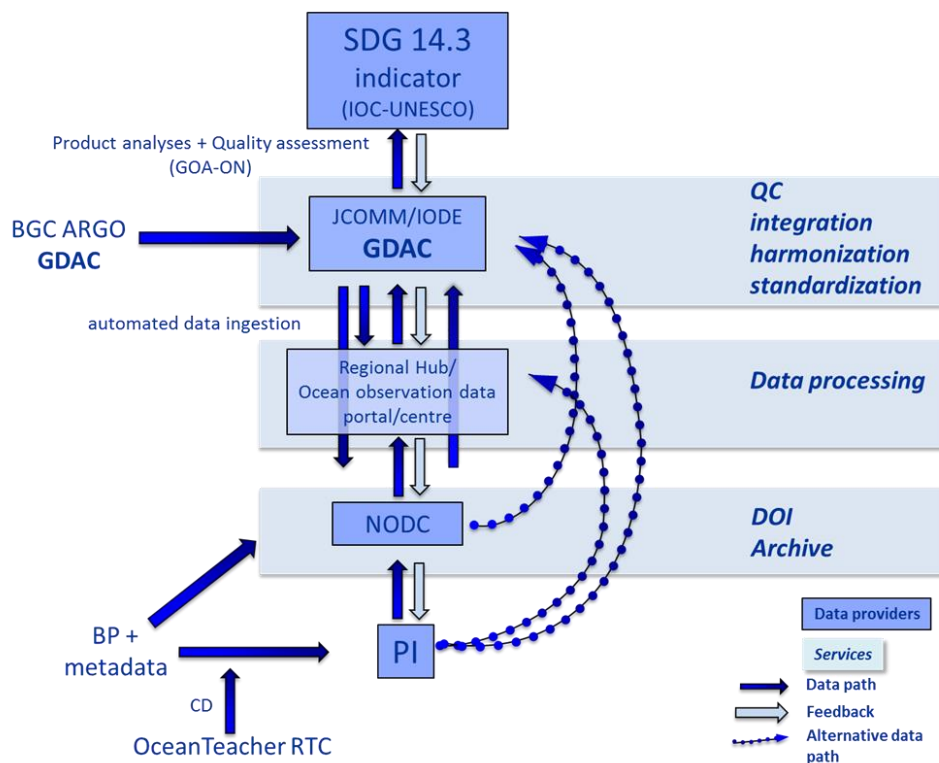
SDG 14.3
indicator
(IOC-UNESCO)

Product analyses + Quality assessment (GOA-ON)

BGC ARGO
GDAC

JCOMM/IODE
GDAC

QC
integration
harmonization
standardization

automated data ingestion

Regional Hub/
Ocean observation data portal/centre

Data processing

NODC

DOI
Archive

BP +
metadata

PI

CD

OceanTeacher RTC

Data providers

Services

Data path

Feedback

Alternative data path